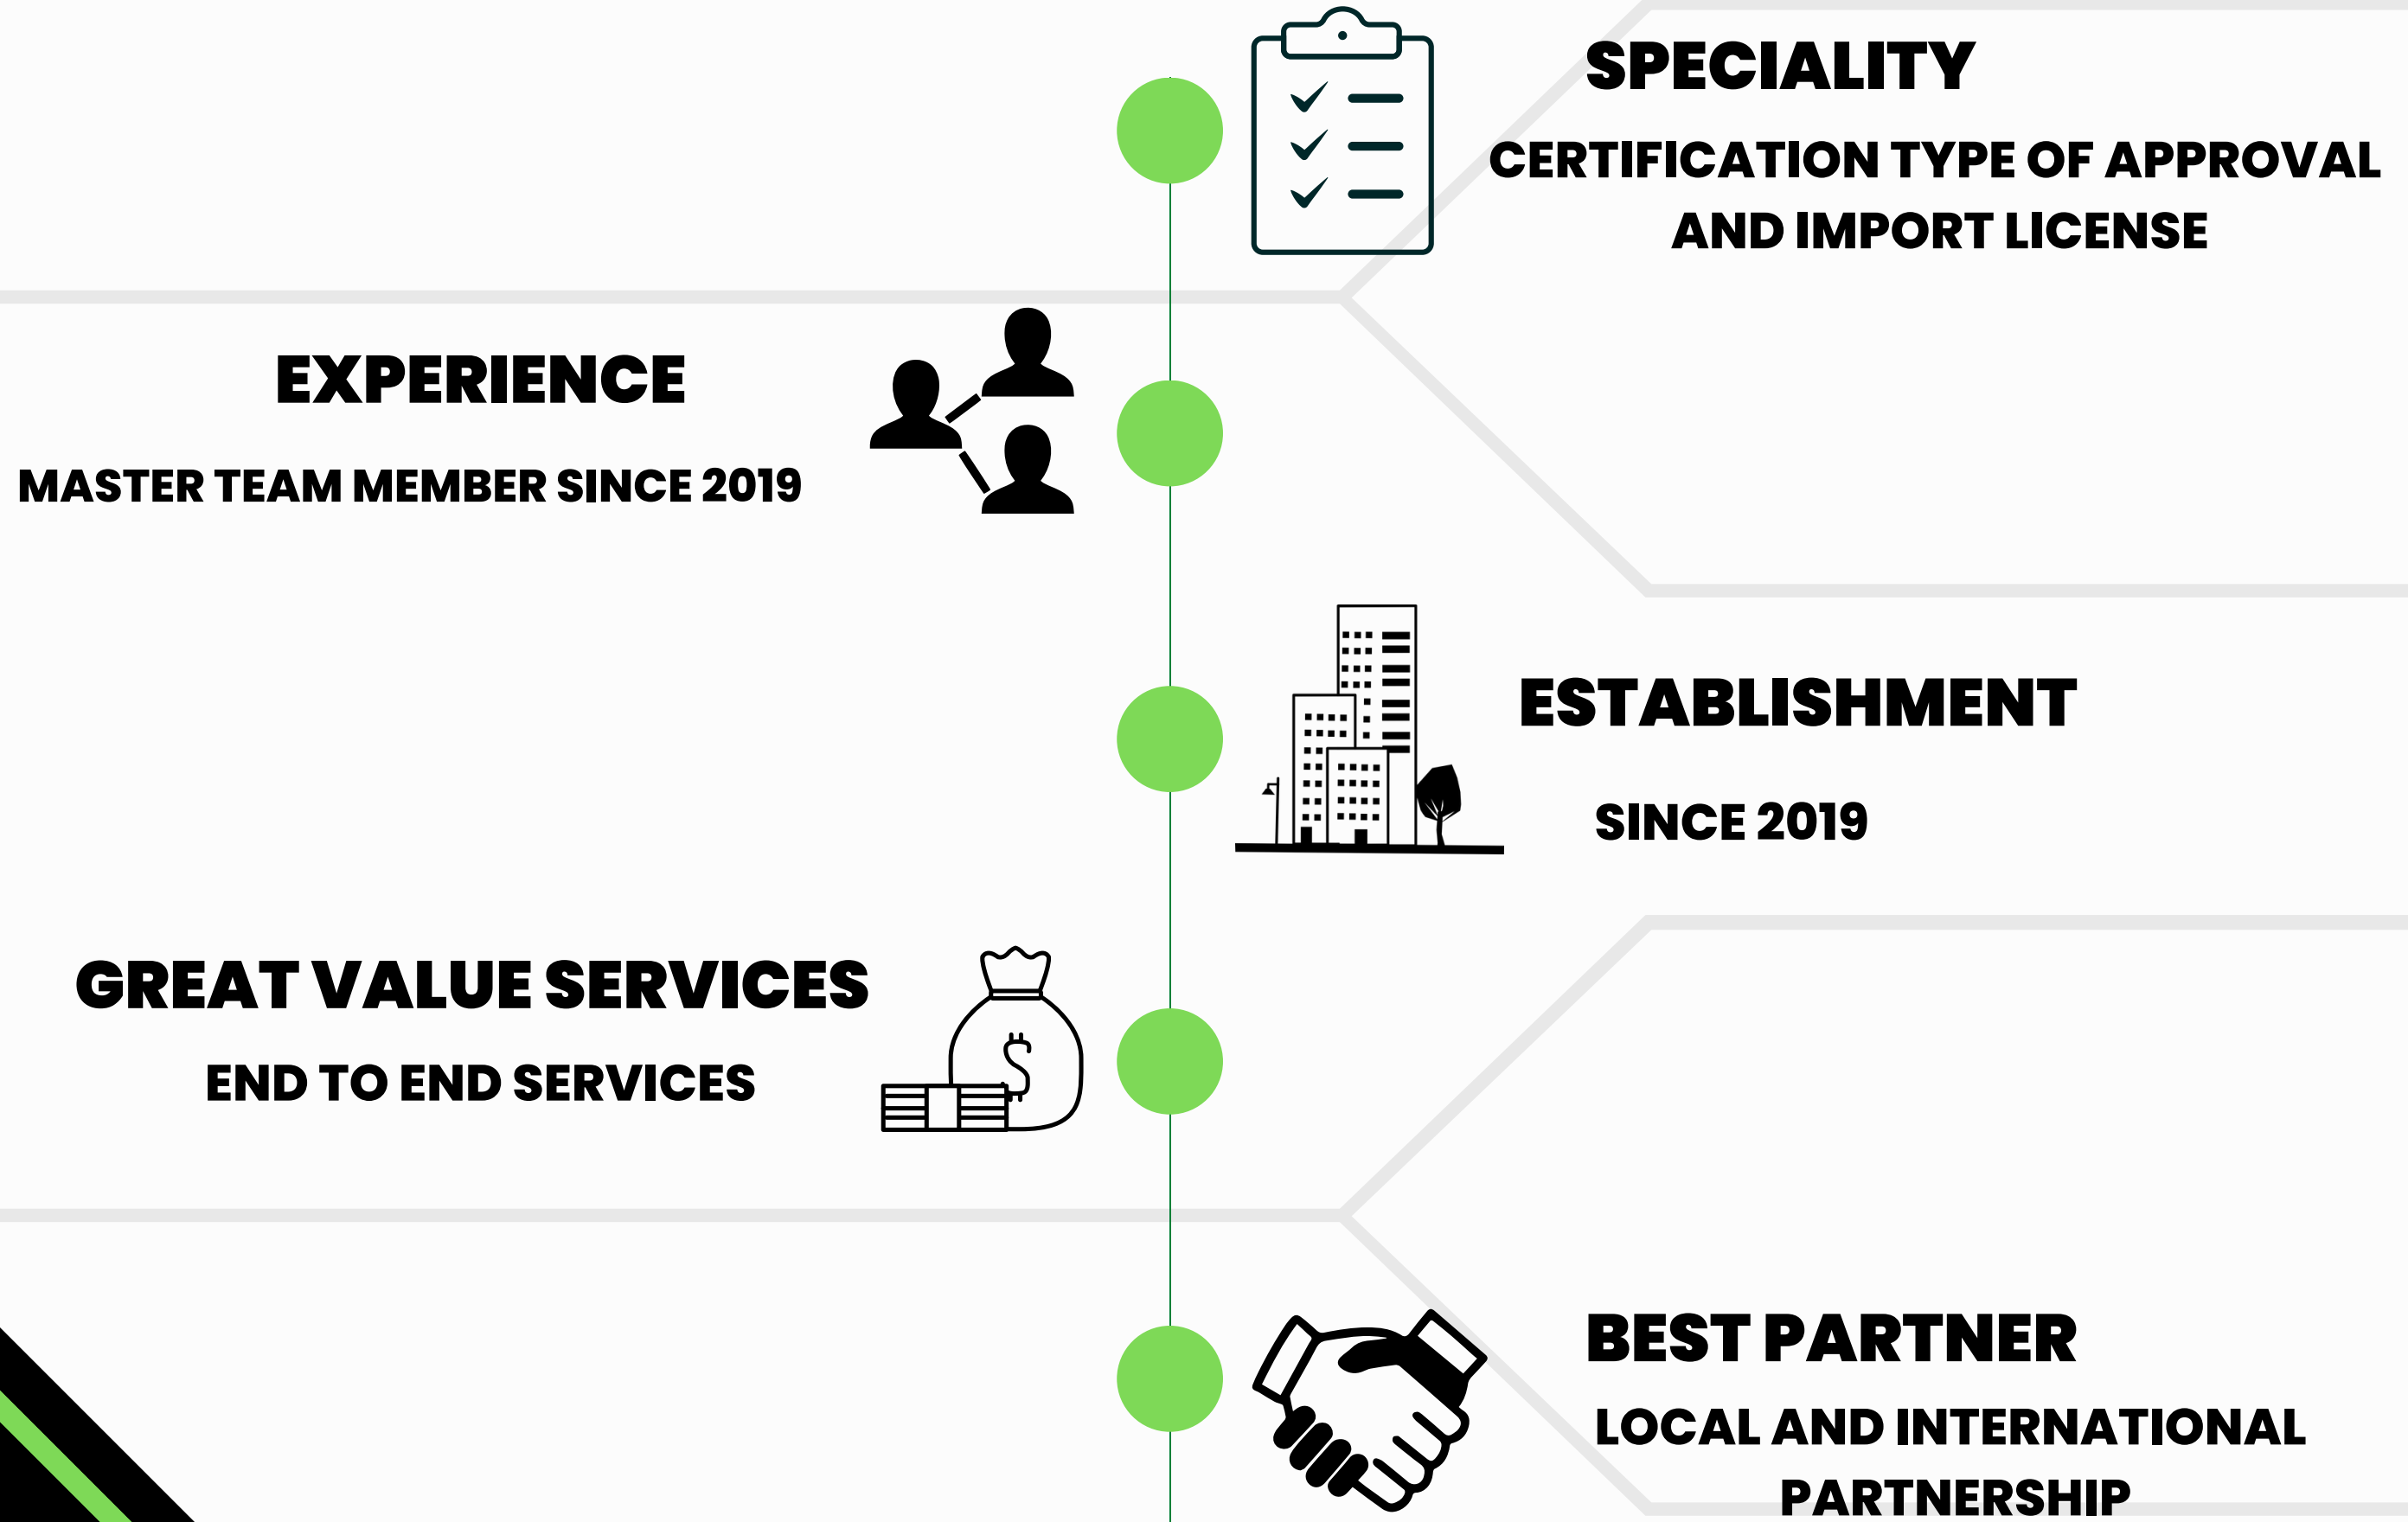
SPECIALITY

CERTIFICATION TYPE OF APPROVAL AND IMPORT LICENSE

EXPERIENCE

MASTER TEAM MEMBER SINCE 2019

ESTABLISHMENT

SINCE 2019

GREAT VALUE SERVICES

END TO END SERVICES

BEST PARTNER

LOCAL AND INTERNATIONAL PARTNERSHIP